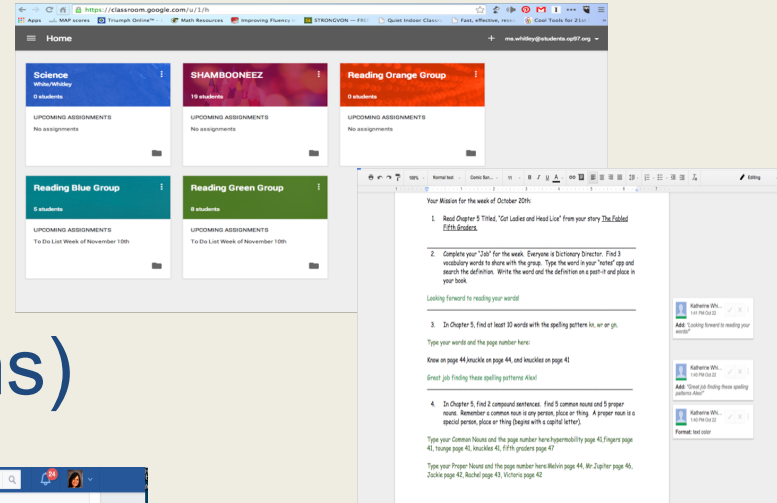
https://classroom.google.com/u/1/h

Apps MAP scores Triumph Online Math Resources Improving Fluency STRONGVON — FREE Quiet Indoor Classr Fast, effective, resea Cool Tools for 21st

Home

ms.whitley@students.op97.org

Science
White/Whitley
0 students
UPCOMING ASSIGNMENTS
No assignments

SHAMBOONEEZ
19 students
UPCOMING ASSIGNMENTS
No assignments

Reading Orange Group
0 students
UPCOMING ASSIGNMENTS
No assignments

Reading Blue Group
5 students
UPCOMING ASSIGNMENTS
To Do List Week of November 10th

Reading Green Group
8 students
UPCOMING ASSIGNMENTS
To Do List Week of November 10th

s)

24

100% Normal text Comic San... 11 B I U A Editing

Your Mission for the week of October 20th:

1. Read Chapter 5 Titled, "Cat Ladies and Head Lice" from your story The Fabled Fifth Graders.

2. Complete your "Job" for the week. Everyone is Dictionary Director. Find 3 vocabulary words to share with the group. Type the word in your "notes" app and search the definition. Write the word and the definition on a post-it and place in your book.

Looking forward to reading your words!

3. In Chapter 5, find at least 10 words with the spelling pattern kn, wr or gn.

Type your words and the page number here:

Knew on page 44,knuckle on page 44, and knuckles on page 41

Great job finding those spelling patterns Alex!

4. In Chapter 5, find 2 compound sentences. find 5 common nouns and 5 proper nouns. Remember a common noun is any person, place or thing. A proper noun is a special person, place or thing (begins with a capital letter).

Type your Common Nouns and the page number here:hypermobility page 41,fingers page 41, tounge page 41, knuckles 41, fifth graders page 47

Type your Proper Nouns and the page number here:Melvin page 44, Mr.Jupiter page 46, Jackie page 42, Rachel page 43, Victoria page 42

Katherine Whi...
1:41 PM Oct 22
Add: "Looking forward to reading your words!"

Katherine Whi...
1:40 PM Oct 22
Add: "Great job finding those spelling patterns Alex!"

Katherine Whi...
1:40 PM Oct 22
Format: text color